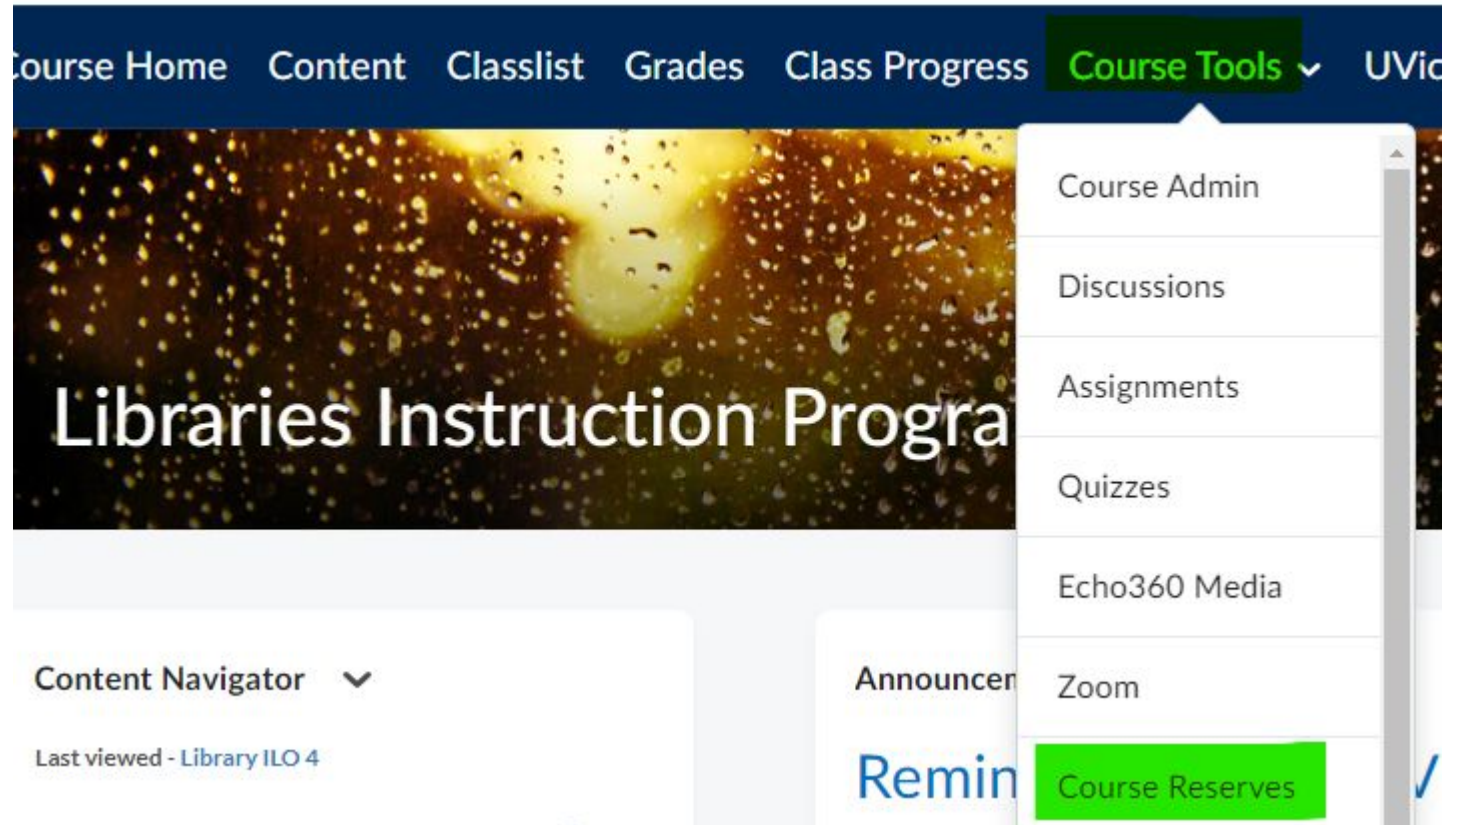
ourse Home Content Classlist Grades Class Progress Course Tools UVic

Course Admin
Discussions
Assignments
Quizzes
Echo360 Media
Zoom
Course Reserves

Libraries Instruction Progra

Content Navigator

Last viewed - Library ILO 4

Announcer

Remin